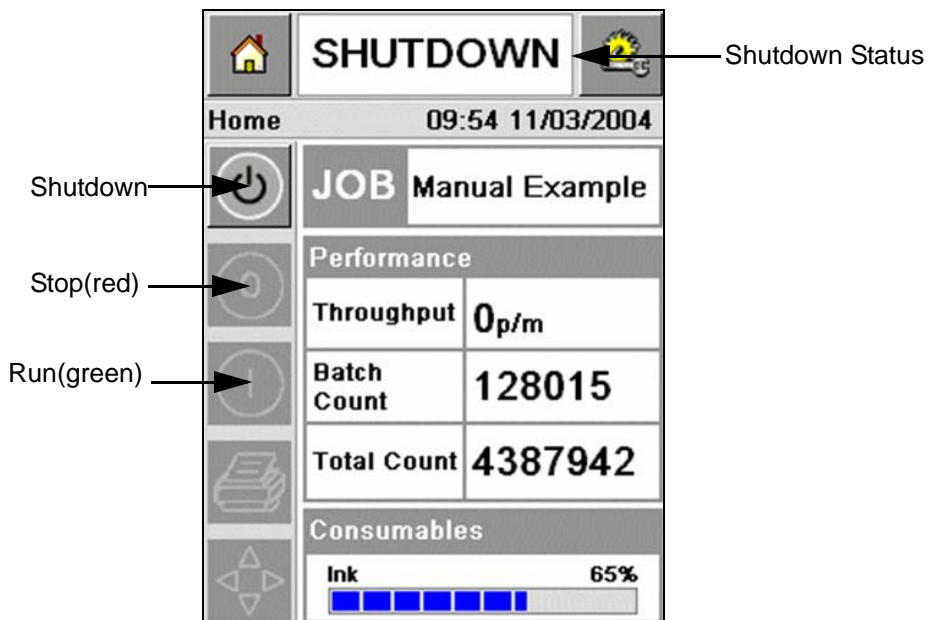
SHUTDOWN

Shutdown Status

Home 09:54 11/03/2004

Shutdown

JOB Manual Example

Performance

Stop(red)

| Throughput | 0p/m |
|---|---|
| Batch Count | 128015 |
| Total Count | 4387942 |

Run(green)

Consumables

Ink 65%